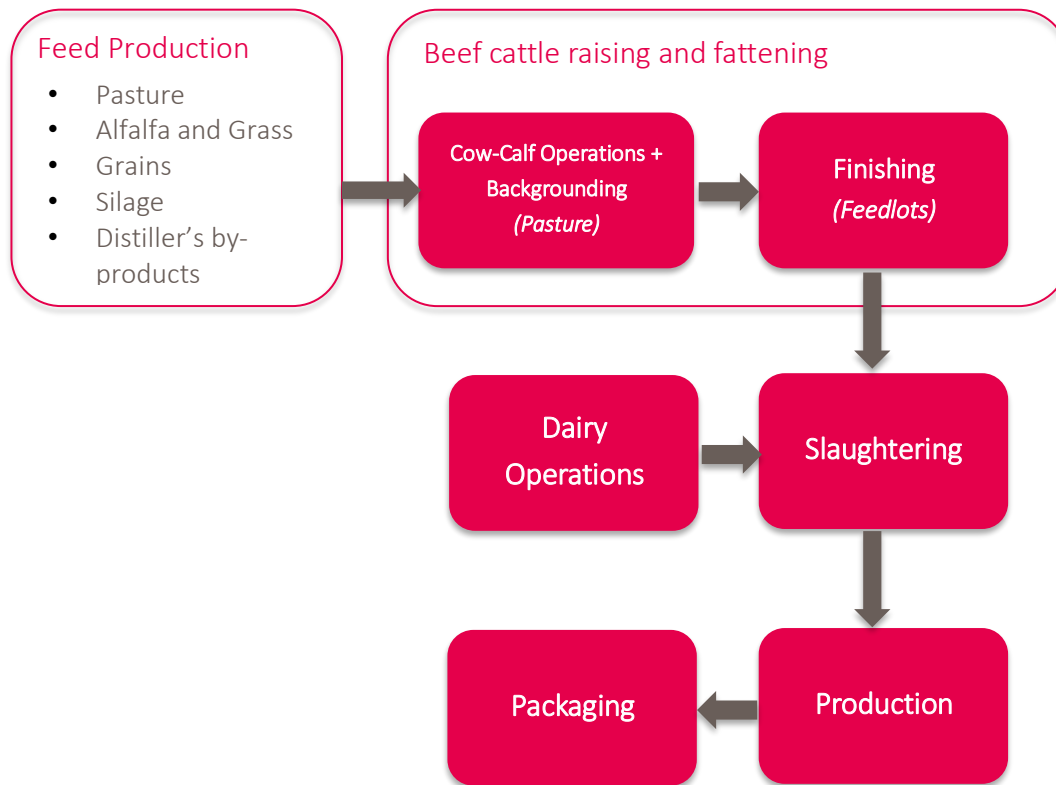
Feed Production
- Pasture
- Alfalfa and Grass
- Grains
- Silage
- Distiller's by-products

Beef cattle raising and fattening

Cow-Calf Operations + Backgrounding
(Pasture)

Finishing
(Feedlots)

Dairy Operations

Slaughtering

Packaging

Production